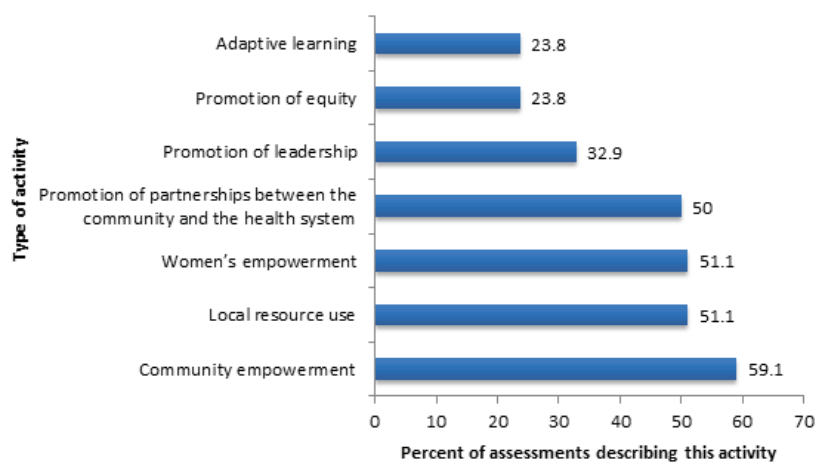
Type of activity

Adaptive learning 23.8

Promotion of equity 23.8

Promotion of leadership 32.9

Promotion of partnerships between the community and the health system 50

Women's empowerment 51.1

Local resource use 51.1

Community empowerment 59.1

0 10 20 30 40 50 60 70

Percent of assessments describing this activity